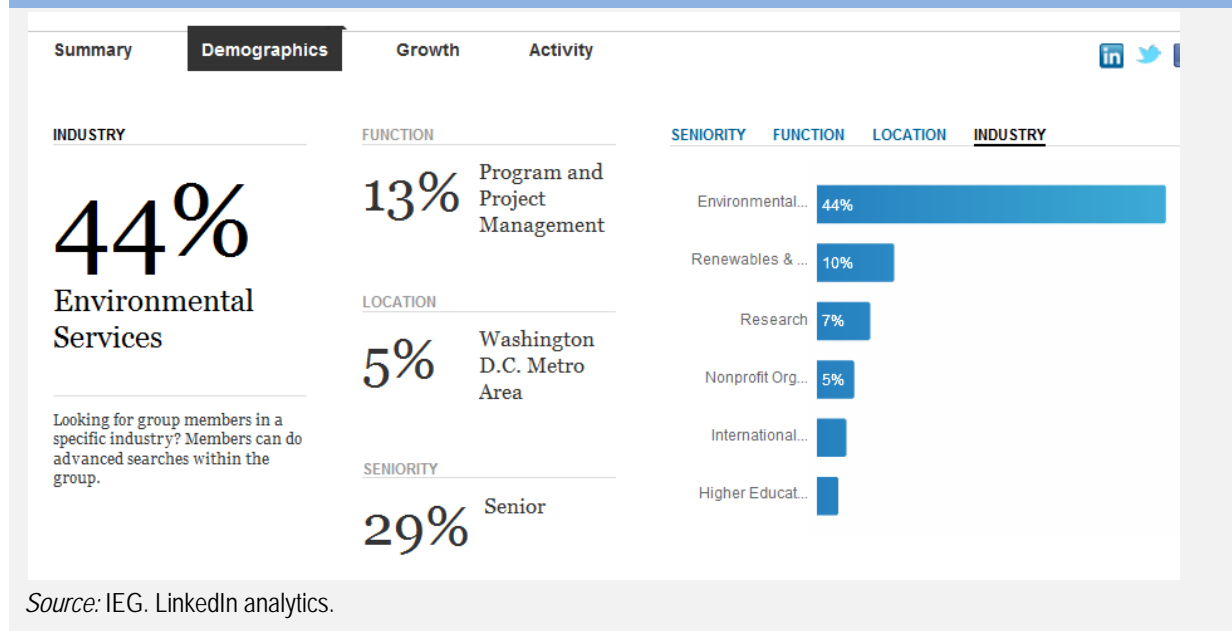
Summary Demographics Growth Activity

in

INDUSTRY

44%

Environmental Services

Looking for group members in a specific industry? Members can do advanced searches within the group.

FUNCTION

13% Program and Project Management

LOCATION

5% Washington D.C. Metro Area

SENIORITY

29% Senior

SENIORITY FUNCTION LOCATION INDUSTRY

| Industry | Share |
|---|---|
| Environmental... | 44% |
| Renewables & ... | 10% |
| Research | 7% |
| Nonprofit Org... | 5% |
| International... | |
| Higher Educat... | |

*Source:* IEG. LinkedIn analytics.